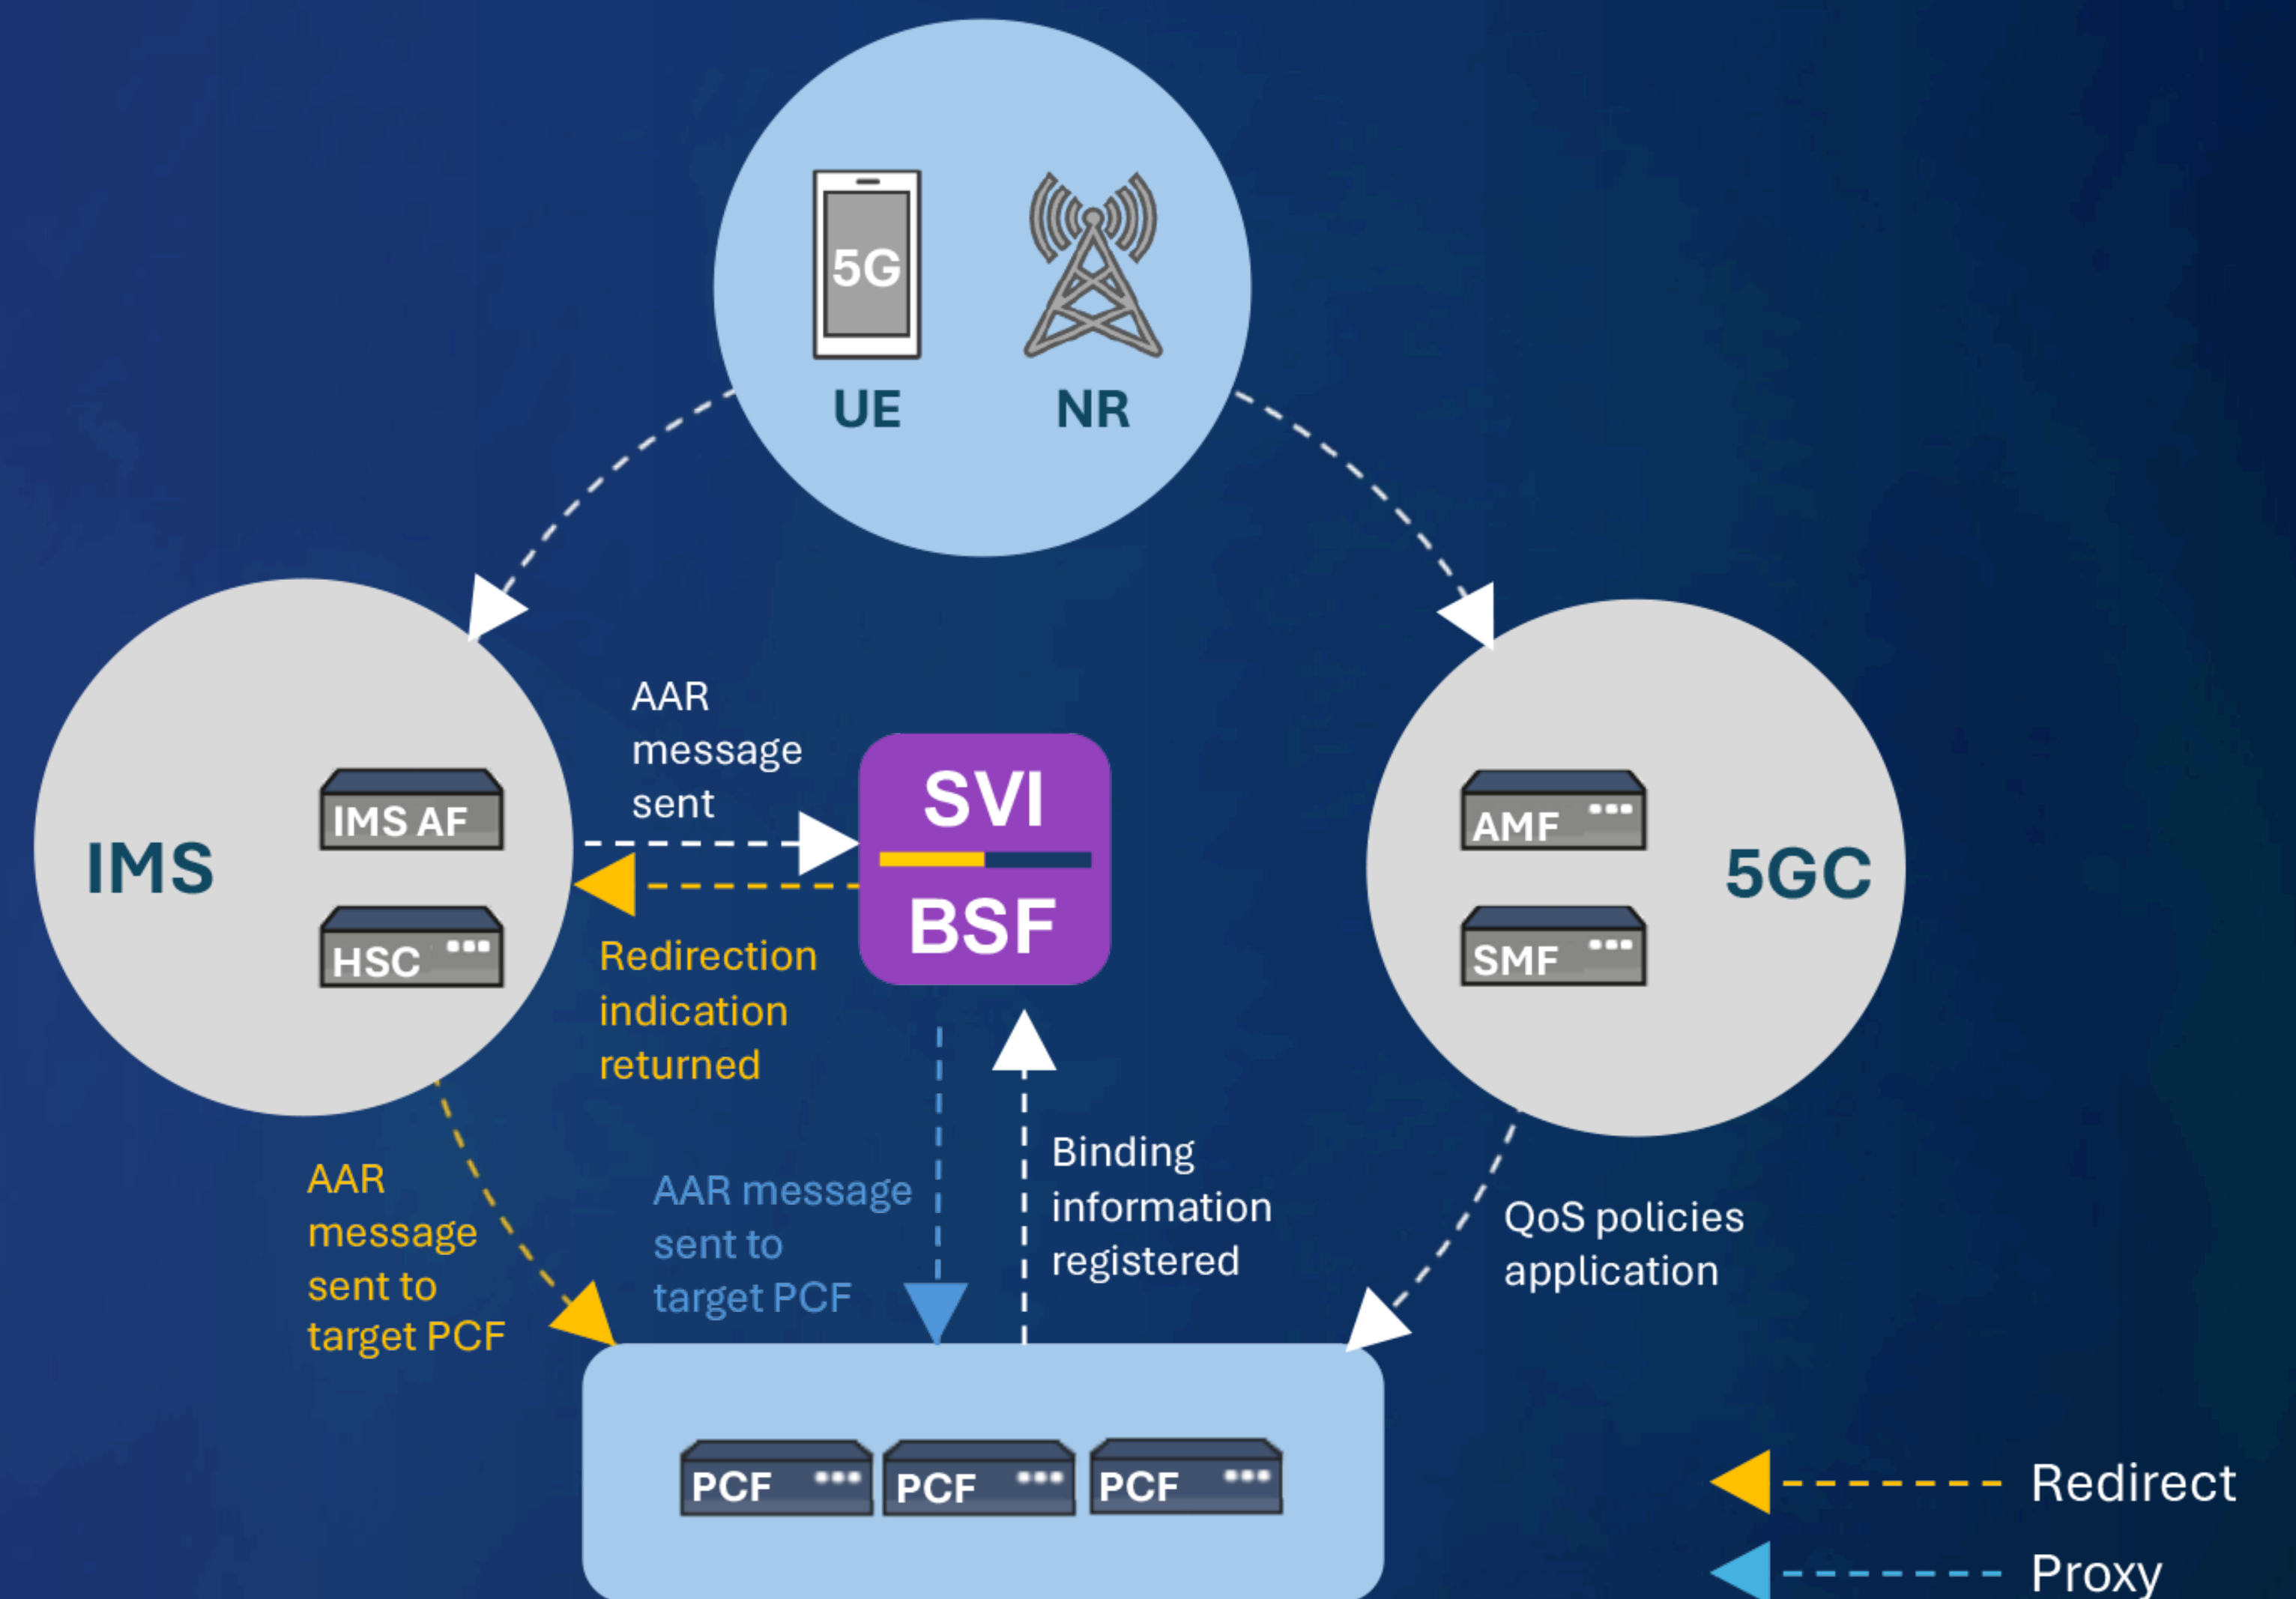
5G
UE
NR

IMS
IMS AF
HSC

AAR message sent

SVI
BSF

Redirection indication returned

AMF
SMF
5GC

AAR message sent to target PCF

AAR message sent to target PCF

Binding information registered

QoS policies application

PCF
PCF
PCF

Redirect
Proxy